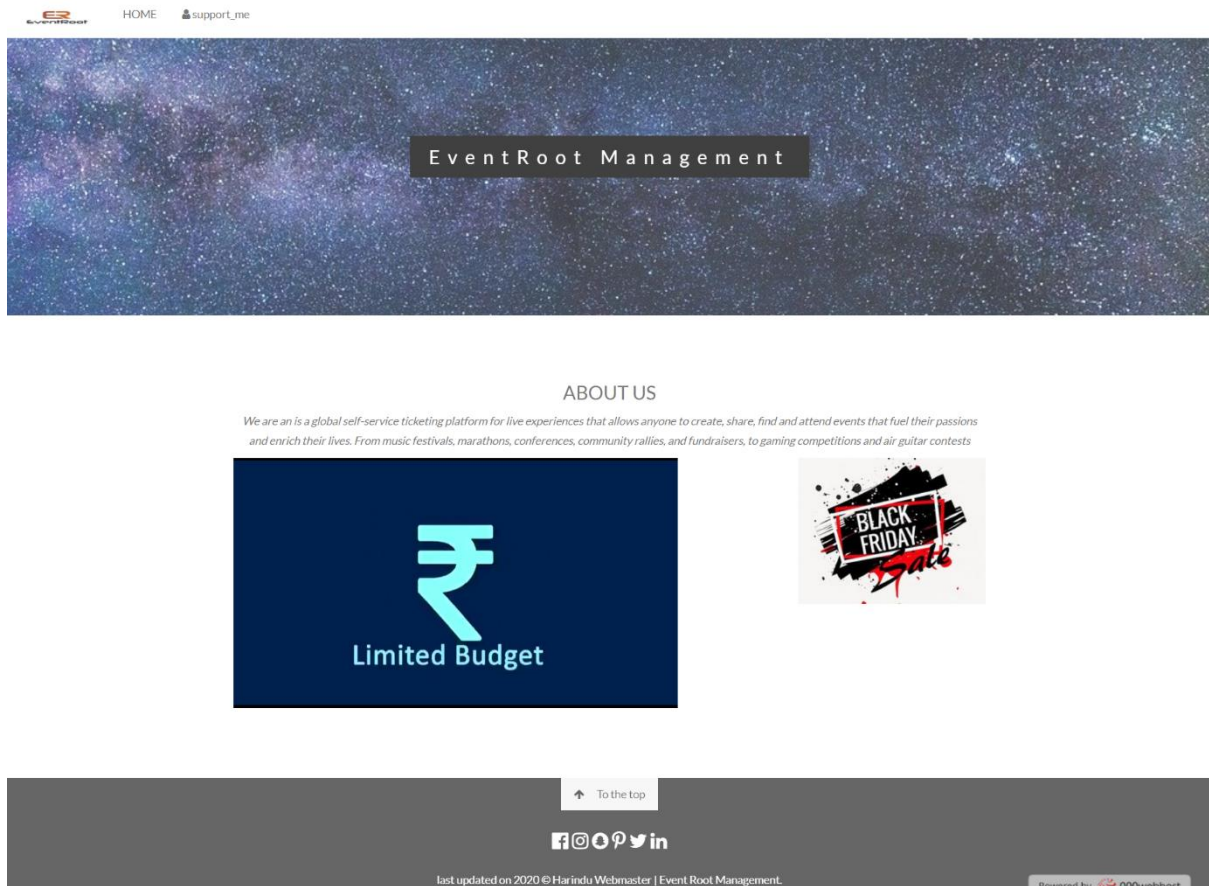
ER EventRoot

HOME support_me

EventRoot Management

ABOUT US

We are an is a global self-service ticketing platform for live experiences that allows anyone to create, share, find and attend events that fuel their passions and enrich their lives. From music festivals, marathons, conferences, community rallies, and fundraisers, to gaming competitions and air guitar contests

₹
Limited Budget

BLACK FRIDAY Sale

To the top

last updated on 2020 © Harindu Webmaster | Event Root Management.

Powered by 000webhost